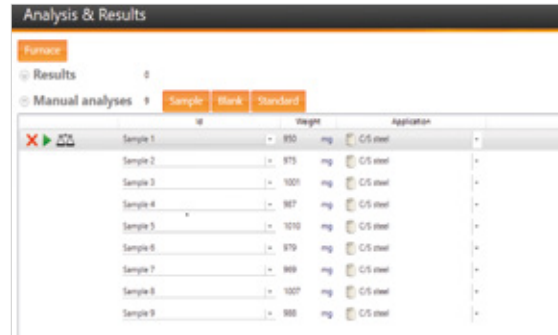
Analysis & Results

Furnace

Results 0

Manual analyses 9 Sample Blank Standard

| Id | Weight | | Application |
|---|---|---|---|
| Sample 1 | 950 | mg | C/S steel |
| Sample 2 | 975 | mg | C/S steel |
| Sample 3 | 1001 | mg | C/S steel |
| Sample 4 | 987 | mg | C/S steel |
| Sample 5 | 1010 | mg | C/S steel |
| Sample 6 | 979 | mg | C/S steel |
| Sample 7 | 969 | mg | C/S steel |
| Sample 8 | 1007 | mg | C/S steel |
| Sample 9 | 988 | mg | C/S steel |